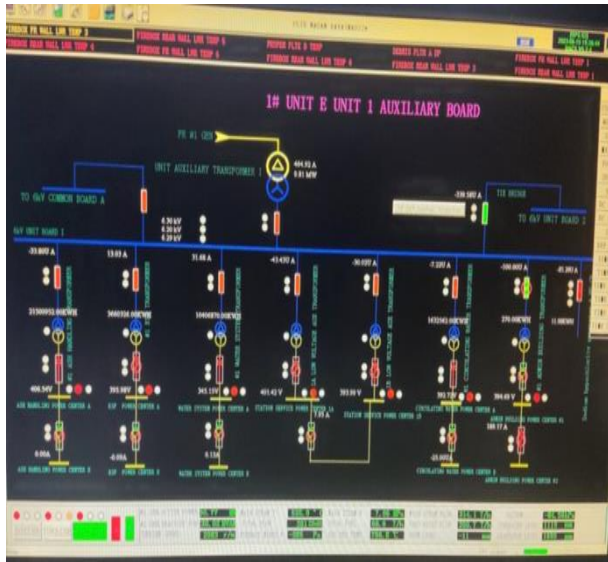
FURNACE FR WALL LHS TEMP 3
FURNACE REAR WALL LHS TEMP 4
FURNACE REAR WALL LHS TEMP 6
FURNACE FR WALL LHS TEMP 5
PROPER FLUE B TEMP
FURNACE REAR WALL LHS TEMP 6
DESUPER FLUE A SP
FURNACE REAR WALL LHS TEMP 3
FURNACE FR WALL LHS TEMP 1
FURNACE REAR WALL LHS TEMP 1

1# UNIT E UNIT 1 AUXILIARY BOARD

FE #1 QE5
UNIT AUXILIARY TRANSFORMER 1
404.93 A
0.81 MW
TO 6kV COMMON BOARD A
6.30 kV
6.30 kV
6.29 kV
-238.505 A
TIE BREAKER
TO 6kV UNIT BOARD 2
6kV UNIT BOARD 1
-33.80 A
13.03 A
31.08 A
-43.43 A
-30.03 A
-7.22 A
-100.60 A
-81.28 A
21500953.00KWH
3660316.00KWH
10460876.00KWH
1652341.00KWH
270.00KWH
11.00KWH
400.38V
393.59V
393.13V
401.42 V
393.93 V
393.73V
394.49 V
AIR HANDLING POWER CENTER A
ESP POWER CENTER A
WATER SYSTEM POWER CENTER A
STATION SERVICE POWER CENTER 1A
STATION SERVICE POWER CENTER 1B
CIRCULATING WATER POWER CENTER A
ADMIN BUILDING POWER CENTER #1
7.55 A
0.00A
-0.00A
0.13A
-23.03A
188.17 A
AIR HANDLING POWER CENTER B
ESP POWER CENTER B
WATER SYSTEM POWER CENTER B
CIRCULATING WATER POWER CENTER B
ADMIN BUILDING POWER CENTER #2
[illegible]